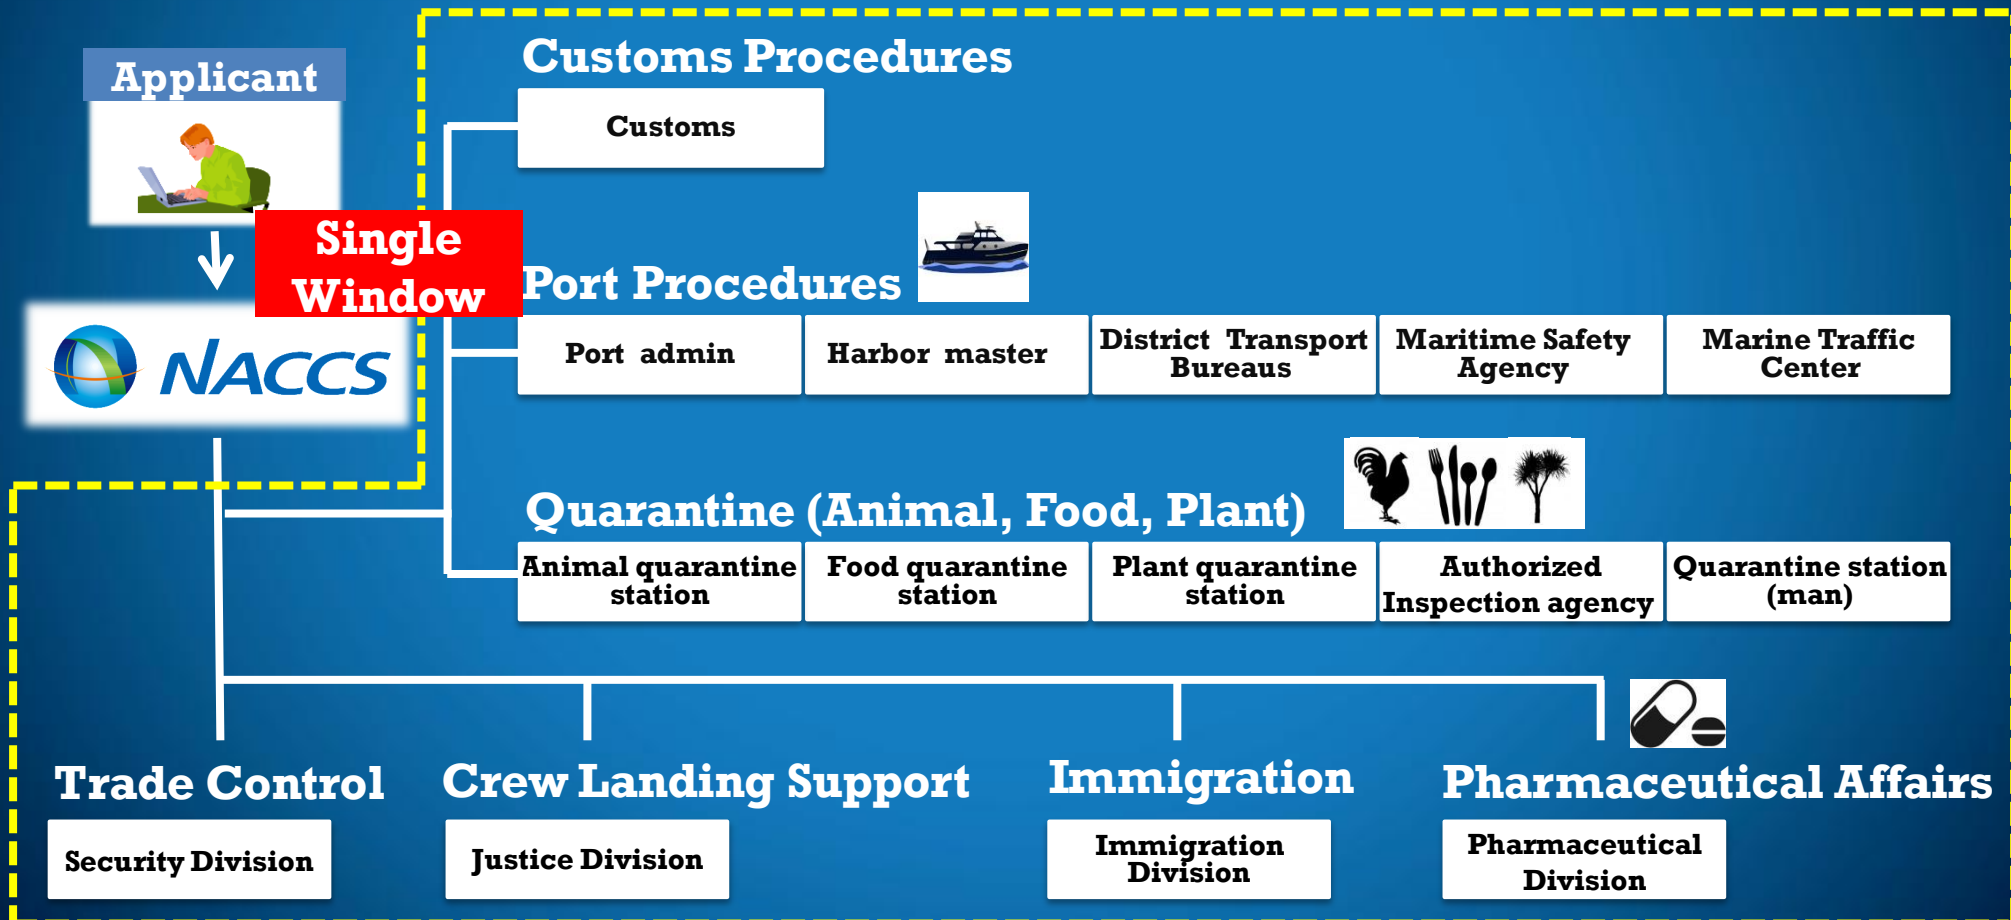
Applicant

Single Window

NACCS

Customs Procedures

Customs

Port Procedures

Port admin

Harbor master

District Transport Bureaus

Maritime Safety Agency

Marine Traffic Center

Quarantine (Animal, Food, Plant)

Animal quarantine station

Food quarantine station

Plant quarantine station

Authorized Inspection agency

Quarantine station (man)

Trade Control

Security Division

Crew Landing Support

Justice Division

Immigration

Immigration Division

Pharmaceutical Affairs

Pharmaceutical Division